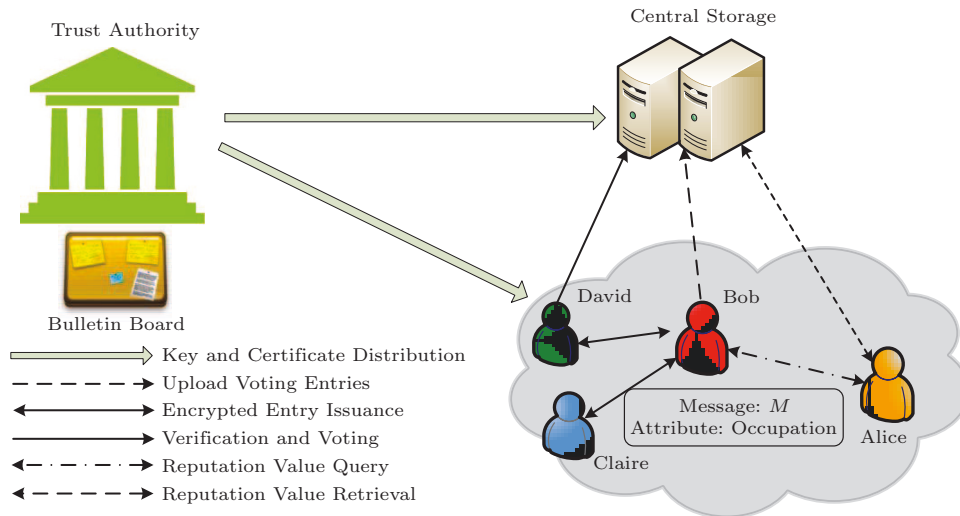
Trust Authority

Central Storage

Bulletin Board

David

Bob

Claire

Alice

Message: $M$
Attribute: Occupation

Key and Certificate Distribution
Upload Voting Entries
Encrypted Entry Issuance
Verification and Voting
Reputation Value Query
Reputation Value Retrieval